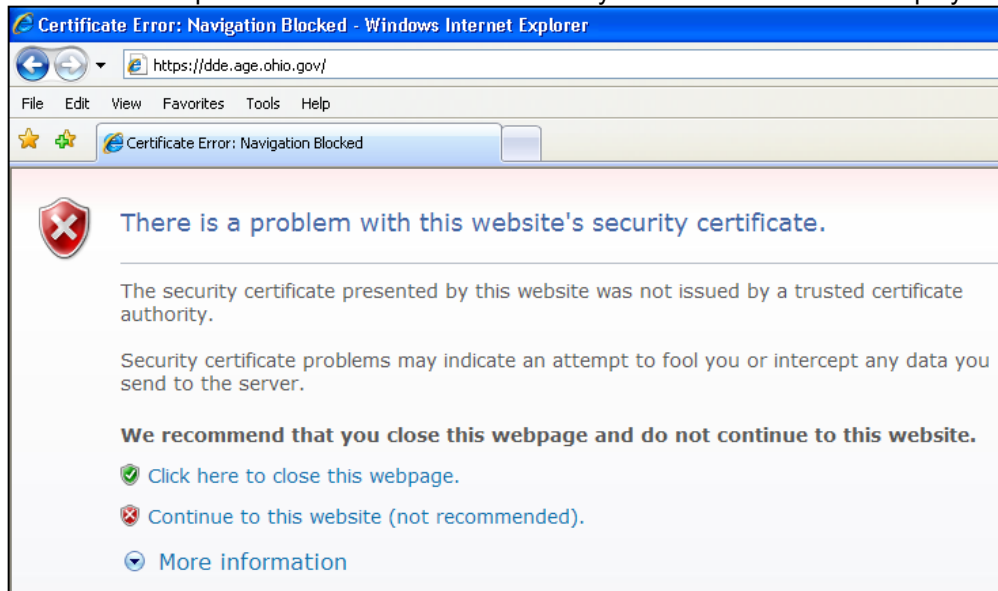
Certificate Error: Navigation Blocked - Windows Internet Explorer

https://dde.age.ohio.gov/

File Edit View Favorites Tools Help

Certificate Error: Navigation Blocked

There is a problem with this website's security certificate.

The security certificate presented by this website was not issued by a trusted certificate authority.

Security certificate problems may indicate an attempt to fool you or intercept any data you send to the server.

We recommend that you close this webpage and do not continue to this website.

Click here to close this webpage.

Continue to this website (not recommended).

More information